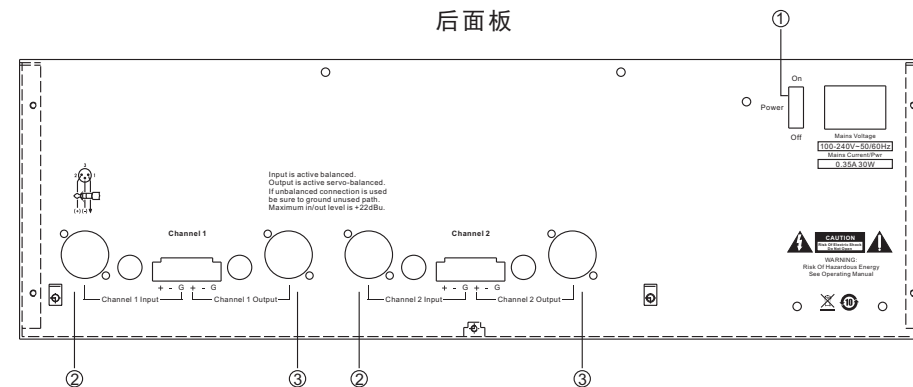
后面板

①

On

Power

Off

Mains Voltage

100-240V~50/60Hz

Mains Current/Pwr

0.35A 30W

Input is active balanced.
Output is active servo-balanced.
If unbalanced connection is used be sure to ground unused path.
Maximum in/out level is +22dBu.

Channel 1

Channel 2

+ - G + - G

+ - G + - G

Channel 1 Input

Channel 1 Output

Channel 2 Input

Channel 2 Output

CAUTION
Risk Of Electric Shock Do Not Open

WARNING:
Risk Of Hazardous Energy
See Operating Manual

②

③

②

③